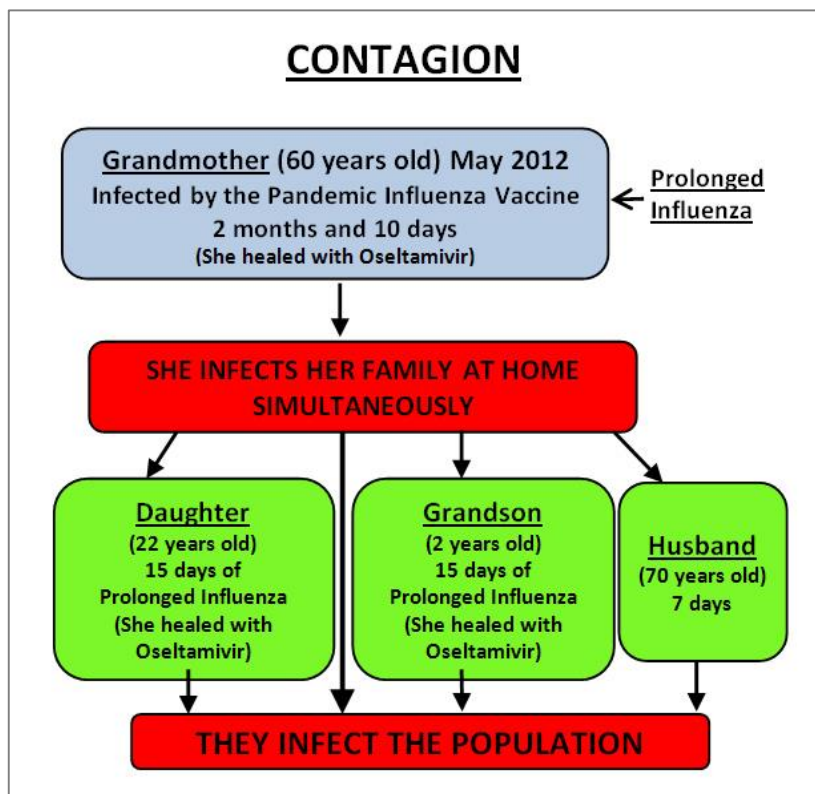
CONTAGION

Grandmother (60 years old) May 2012
Infected by the Pandemic Influenza Vaccine
2 months and 10 days
(She healed with Oseltamivir)

Prolonged Influenza

SHE INFECTS HER FAMILY AT HOME SIMULTANEOUSLY

Daughter
(22 years old)
15 days of Prolonged Influenza
(She healed with Oseltamivir)

Grandson
(2 years old)
15 days of Prolonged Influenza
(She healed with Oseltamivir)

Husband
(70 years old)
7 days

THEY INFECT THE POPULATION